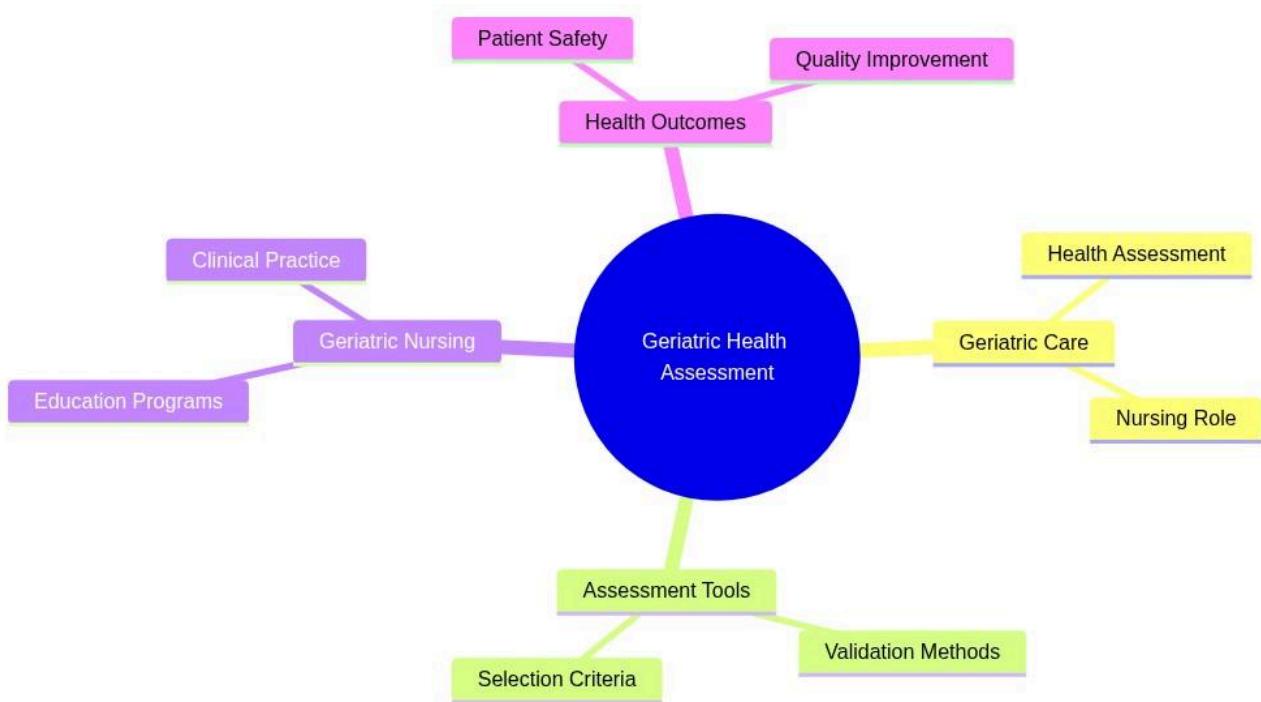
Geriatric Health Assessment

Health Outcomes

Patient Safety

Quality Improvement

Geriatric Care

Health Assessment

Nursing Role

Assessment Tools

Validation Methods

Selection Criteria

Geriatric Nursing

Clinical Practice

Education Programs